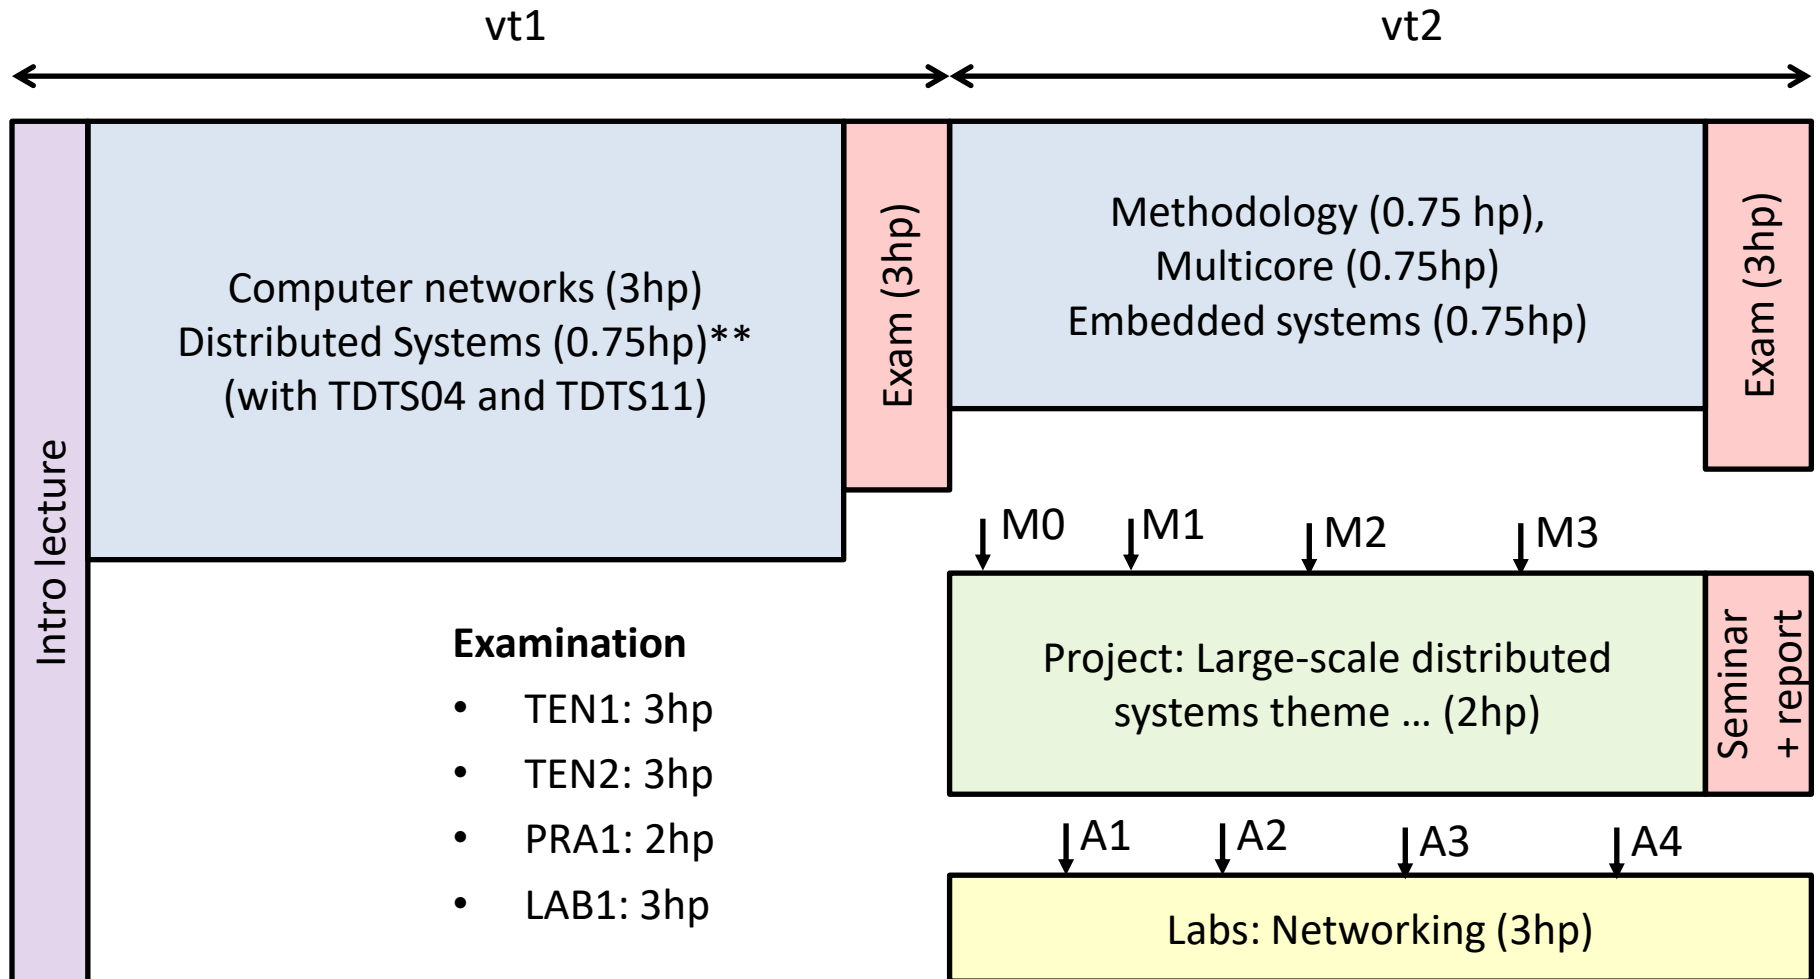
vt1

vt2

Intro lecture

Computer networks (3hp)
Distributed Systems (0.75hp)**
(with TDTS04 and TDTS11)

Exam (3hp)

Methodology (0.75 hp),
Multicore (0.75hp)
Embedded systems (0.75hp)

Exam (3hp)

**Examination**

- TEN1: 3hp
- TEN2: 3hp
- PRA1: 2hp
- LAB1: 3hp

M0 M1 M2 M3

Project: Large-scale distributed systems theme … (2hp)

Seminar + report

A1 A2 A3 A4

Labs: Networking (3hp)